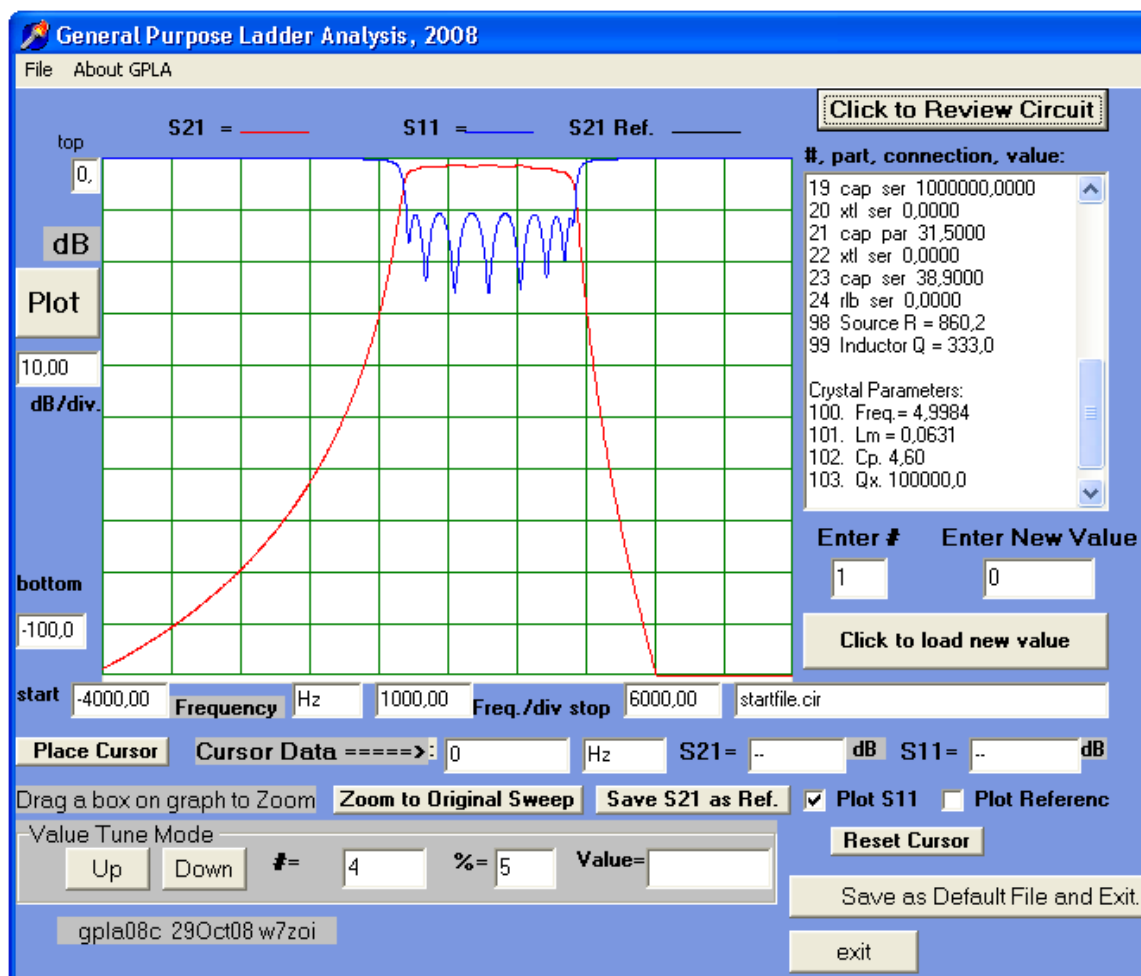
General Purpose Ladder Analysis, 2008

File About GPLA

S21 =

S11 =

S21 Ref.

Click to Review Circuit

top

0,

dB

Plot

10,00

dB/div.

bottom

-100,0

#, part, connection, value:

19 cap ser 1000000,0000
20 xtl ser 0,0000
21 cap par 31,5000
22 xtl ser 0,0000
23 cap ser 38,9000
24 rlb ser 0,0000
98 Source R = 860,2
99 Inductor Q = 333,0

Crystal Parameters:
100. Freq.= 4,9984
101. Lm = 0,0631
102. Cp. 4,60
103. Qx. 100000,0

Enter #

Enter New Value

1

0

Click to load new value

start -4000,00 Frequency Hz 1000,00 Freq./div stop 6000,00 startfile.cir

Place Cursor

Cursor Data =====>: 0 Hz S21= -- dB S11= -- dB

Drag a box on graph to Zoom

Zoom to Original Sweep

Save S21 as Ref.

Plot S11

Plot Referenc

Value Tune Mode

Up

Down

#= 4

%= 5

Value=

Reset Cursor

Save as Default File and Exit.

gpla08c 29Oct08 w7zoi

exit